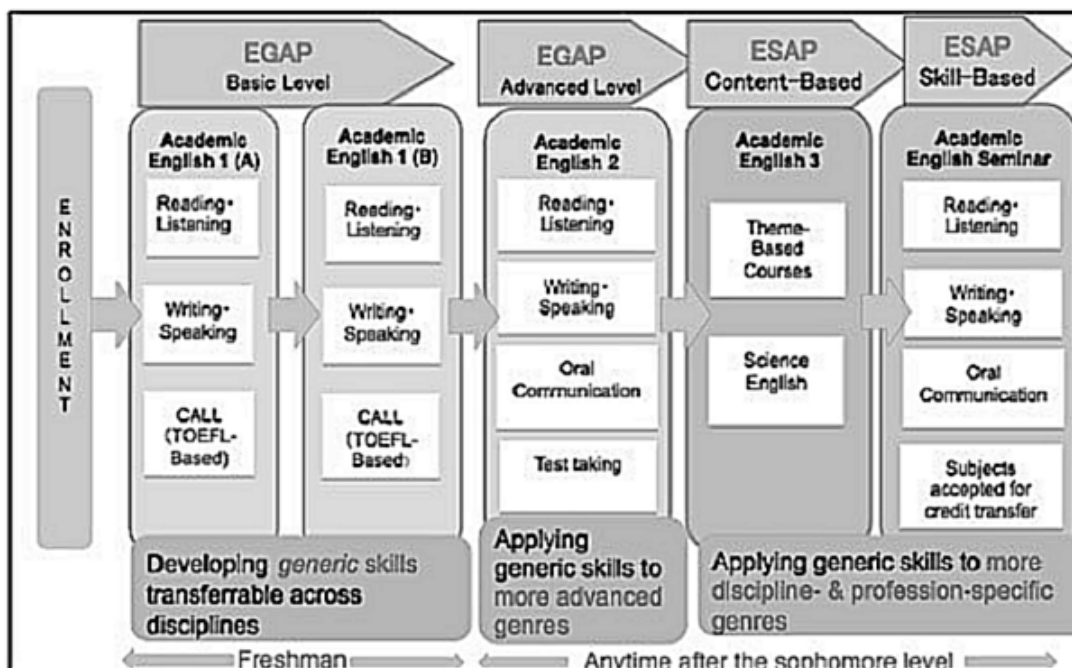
EGAP
Basic Level

EGAP
Advanced Level

ESAP
Content-Based

ESAP
Skill-Based

ENROLLMENT

Academic English 1 (A)
Reading・Listening
Writing・Speaking
CALL (TOEFL-Based)

Academic English 1 (B)
Reading・Listening
Writing・Speaking
CALL (TOEFL-Based)

Academic English 2
Reading・Listening
Writing・Speaking
Oral Communication
Test taking

Academic English 3
Theme-Based Courses
Science English

Academic English Seminar
Reading・Listening
Writing・Speaking
Oral Communication
Subjects accepted for credit transfer

Developing generic skills transferrable across disciplines

Applying generic skills to more advanced genres

Applying generic skills to more discipline- & profession-specific genres

Freshman

Anytime after the sophomore level